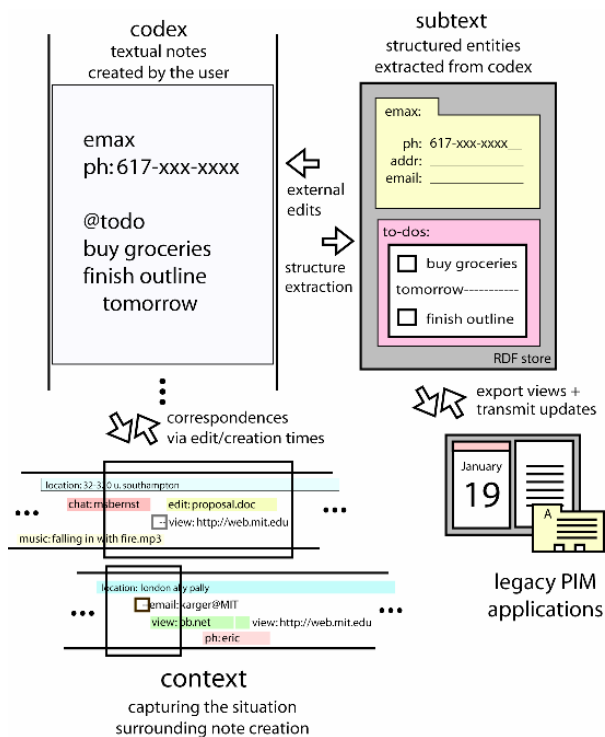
codex
textual notes
created by the user

emax
ph: 617-xxx-xxxx

@todo
buy groceries
finish outline
tomorrow

subtext
structured entities
extracted from codex

emax:
ph: 617-xxx-xxxx
addr:
email:

to-dos:
buy groceries
tomorrow
finish outline

RDF store

external edits

structure extraction

correspondences via edit/creation times

export views + transmit updates

location: 32-320 u. southampton
chat: msbernst
edit: proposal.doc
view: http://web.mit.edu
music: falling in with fire.mp3

location: london ally pally
email: karger@MIT
view: bb.net
view: http://web.mit.edu
ph: eric

January
19

A

legacy PIM applications

context
capturing the situation surrounding note creation